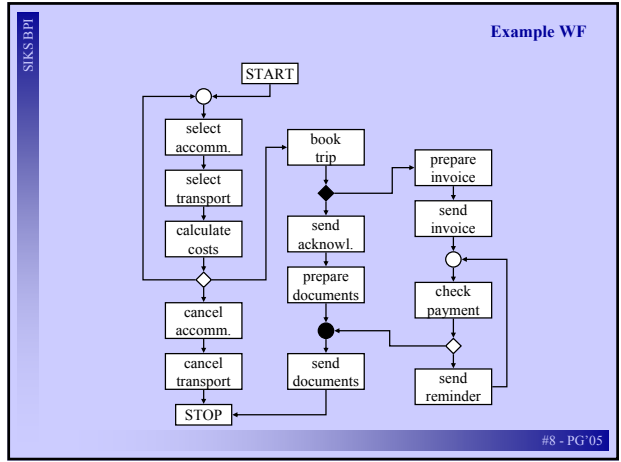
SIKS BPI

Example WF

START

select accomm.

select transport

calculate costs

cancel accomm.

cancel transport

STOP

book trip

send acknowl.

prepare documents

send documents

prepare invoice

send invoice

check payment

send reminder

#8 - PG'05